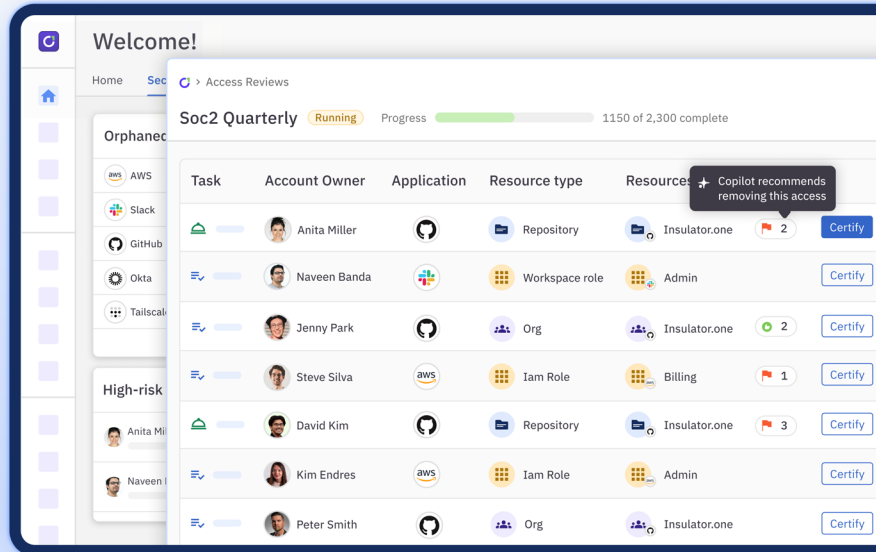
Welcome!

Home Sec

Orphaned

aws AWS

Slack

GitHub

Okta

Tailscale

High-risk

Anita Mi

Naveen

> Access Reviews

Soc2 Quarterly Running Progress 1150 of 2,300 complete

Copilot recommends removing this access

| Task | Account Owner | Application | Resource type | Resources | | |
|---|---|---|---|---|---|---|
| | Anita Miller | | Repository | Insulator.one | 2 | Certify |
| | Naveen Banda | | Workspace role | Admin | | Certify |
| | Jenny Park | | Org | Insulator.one | 2 | Certify |
| | Steve Silva | aws | Iam Role | Billing | 1 | Certify |
| | David Kim | | Repository | Insulator.one | 3 | Certify |
| | Kim Endres | aws | Iam Role | Admin | | Certify |
| | Peter Smith | | Org | Insulator.one | | Certify |